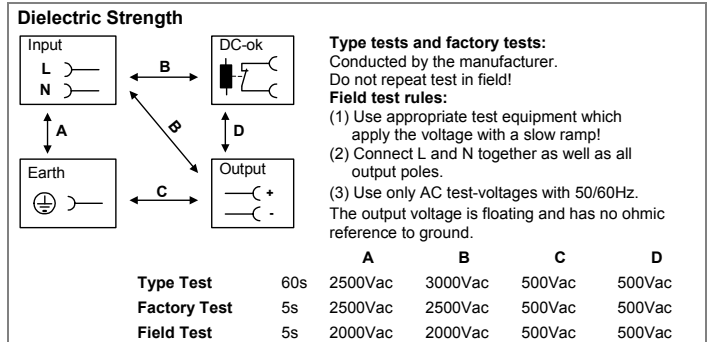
Dielectric Strength

Input
L
N

DC-ok

B

A

B

D

Earth

C

Output
+
-

Type tests and factory tests:
Conducted by the manufacturer.
Do not repeat test in field!
Field test rules:
(1) Use appropriate test equipment which apply the voltage with a slow ramp!
(2) Connect L and N together as well as all output poles.
(3) Use only AC test-voltages with 50/60Hz.
The output voltage is floating and has no ohmic reference to ground.

| | | A | B | C | D |
|---|---|---|---|---|---|
| Type Test | 60s | 2500Vac | 3000Vac | 500Vac | 500Vac |
| Factory Test | 5s | 2500Vac | 2500Vac | 500Vac | 500Vac |
| Field Test | 5s | 2000Vac | 2000Vac | 500Vac | 500Vac |